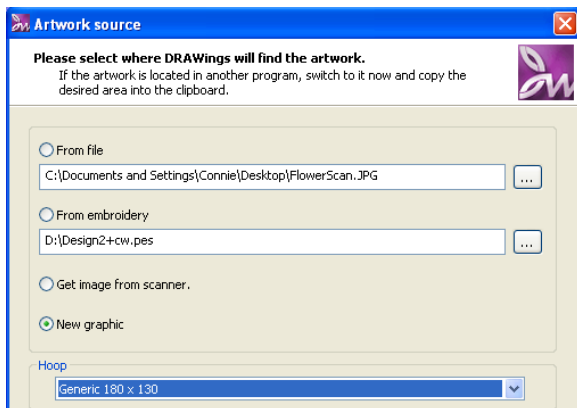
Artwork source

Please select where DRAWings will find the artwork.
If the artwork is located in another program, switch to it now and copy the desired area into the clipboard.

From file

C:\Documents and Settings\Connie\Desktop\FlowerScan.JPG

...

From embroidery

D:\Design2+cw.pes

...

Get image from scanner.

New graphic

Hoop

Generic 180 x 130